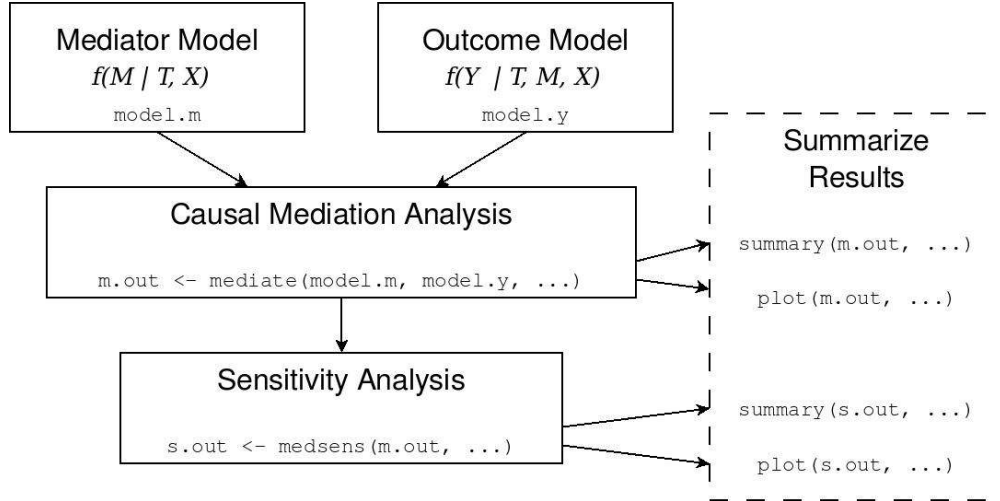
Mediator Model
$f(M \mid T, X)$
model.m

Outcome Model
$f(Y \mid T, M, X)$
model.y

Causal Mediation Analysis
m.out <- mediate(model.m, model.y, ...)

Sensitivity Analysis
s.out <- medsens(m.out, ...)

Summarize Results
summary(m.out, ...)
plot(m.out, ...)
summary(s.out, ...)
plot(s.out, ...)